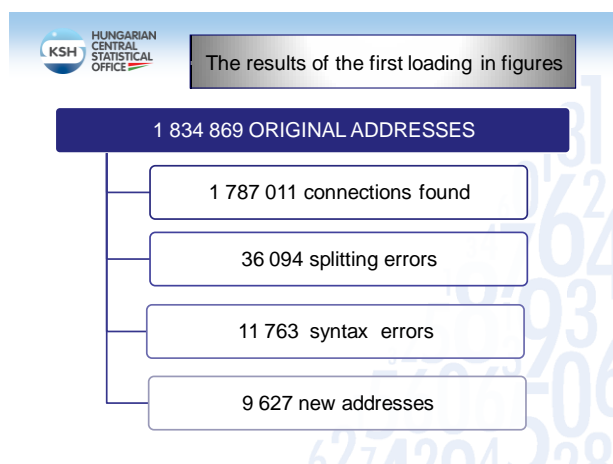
KSH HUNGARIAN CENTRAL STATISTICAL OFFICE

The results of the first loading in figures

1 834 869 ORIGINAL ADDRESSES

1 787 011 connections found

36 094 splitting errors

11 763 syntax errors

9 627 new addresses